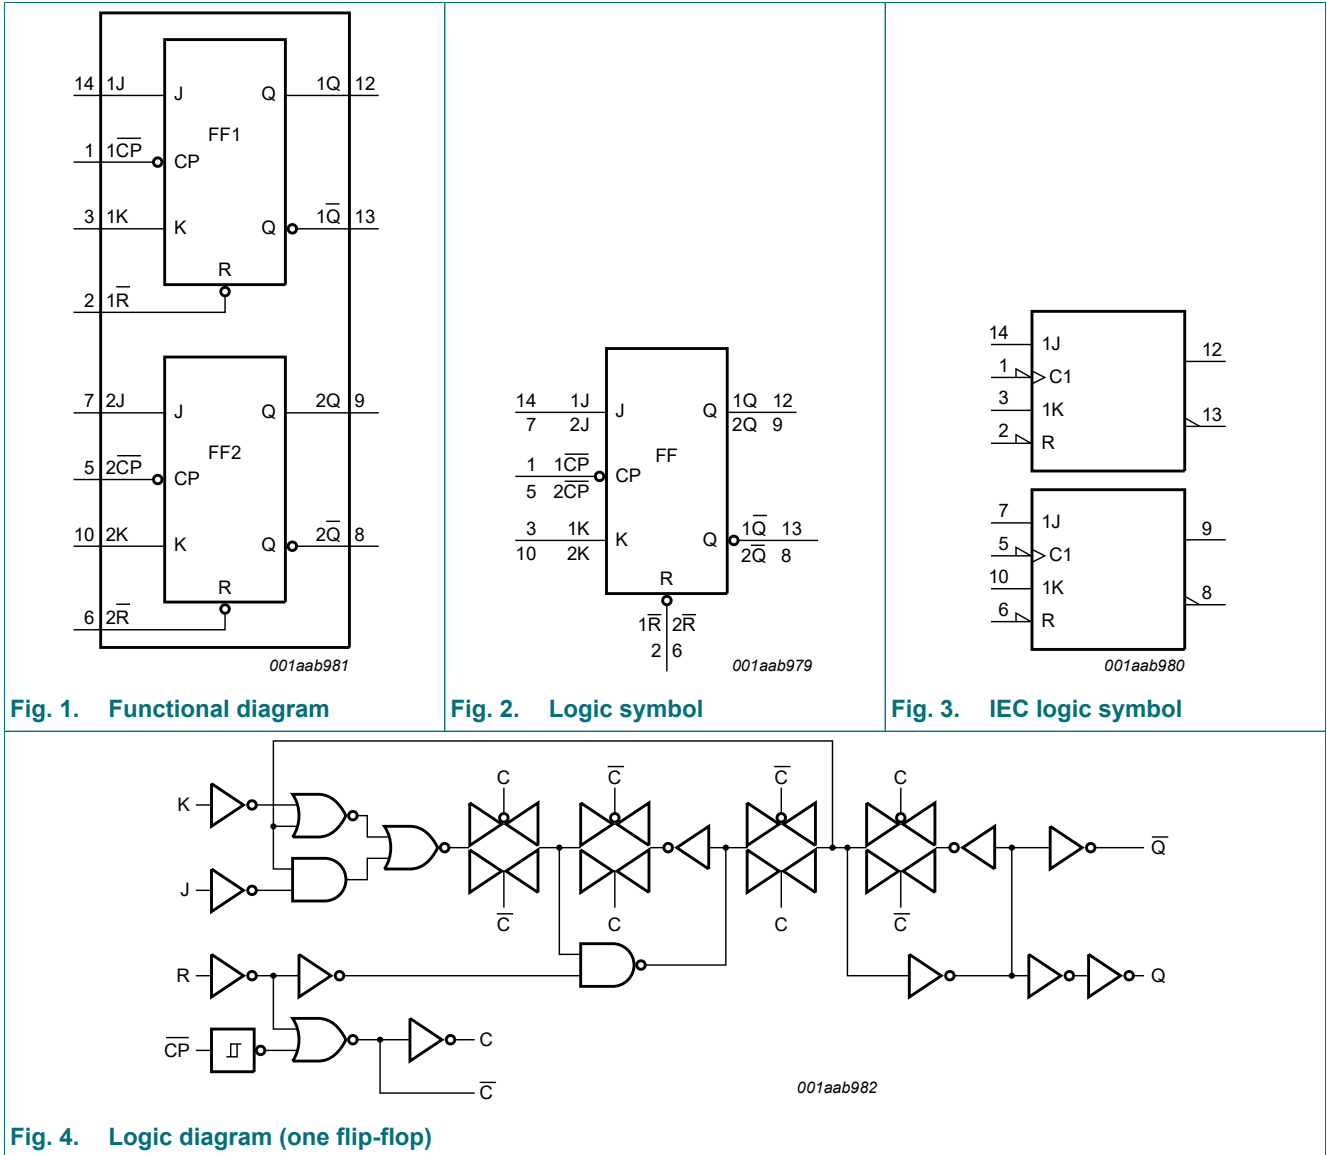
14 1J J Q 1Q 12
FF1
1 $1\overline{CP}$ CP
3 1K K Q $1\overline{Q}$ 13
R
2 $1\overline{R}$

7 2J J Q 2Q 9
FF2
5 $2\overline{CP}$ CP
10 2K K Q $2\overline{Q}$ 8
R
6 $2\overline{R}$

001aab981

Fig. 1. Functional diagram

14 1J
7 2J
J Q 1Q 12
2Q 9
FF
1 $1\overline{CP}$
5 $2\overline{CP}$
CP
3 1K
10 2K
K Q $1\overline{Q}$ 13
$2\overline{Q}$ 8
R
$1\overline{R}$ $2\overline{R}$
2 6

001aab979

Fig. 2. Logic symbol

14 1J
1 C1
3 1K
2 R
12
13

7 1J
5 C1
10 1K
6 R
9
8

001aab980

Fig. 3. IEC logic symbol

K
J
C $\overline{C}$ $\overline{C}$ C
$\overline{C}$ C C $\overline{C}$
$\overline{Q}$
R
Q
$\overline{CP}$
C
$\overline{C}$

001aab982

Fig. 4. Logic diagram (one flip-flop)